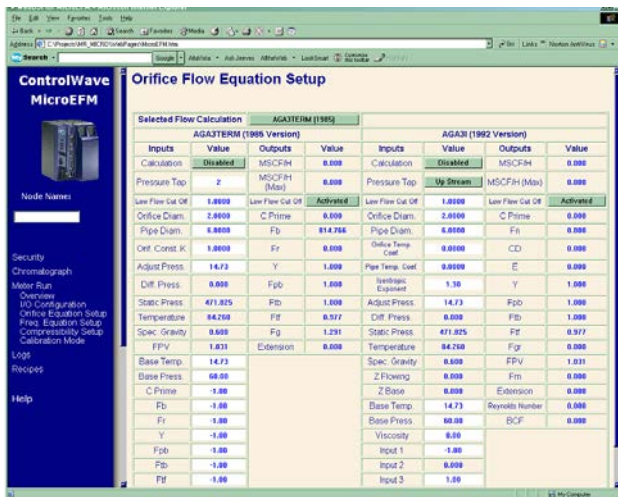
File Edit View Favorites Tools Help

Address C:\Projects\MR_MICRO\WebPages\MicroEFM.htm

Search

ControlWave MicroEFM

Node Name:

Security
Chromatograph
Meter Run
Overview
I/O Configuration
Orifice Equation Setup
Freq. Equation Setup
Compressibility Setup
Calibration Mode
Logs
Recipes

Help

Orifice Flow Equation Setup

Selected Flow Calculation: AGA3TERM (1985)

AGA3TERM (1985 Version)

| Inputs | Value | Outputs | Value |
|---|---|---|---|
| Calculation | Disabled | MSCF/H | 0.000 |
| Pressure Tap | 2 | MSCF/H (Max) | 0.000 |
| Low Flow Cut Off | 1.0000 | Low Flow Cut Off | Activated |
| Orifice Diam. | 2.0000 | C Prime | 0.000 |
| Pipe Diam. | 6.0000 | Fb | 814.766 |
| Orif. Const. K | 1.0000 | Fr | 0.000 |
| Adjust Press. | 14.73 | Y | 1.000 |
| Diff. Press. | 0.000 | Fpb | 1.000 |
| Static Press. | 471.025 | Ftb | 1.000 |
| Temperature | 84.260 | Ftf | 0.977 |
| Spec. Gravity | 0.600 | Fg | 1.291 |
| FPV | 1.031 | Extension | 0.000 |
| Base Temp. | 14.73 | | |
| Base Press. | 60.00 | | |
| C Prime | -1.00 | | |
| Fb | -1.00 | | |
| Fr | -1.00 | | |
| Y | -1.00 | | |
| Fpb | -1.00 | | |
| Ftb | -1.00 | | |
| Ftf | -1.00 | | |

AGA3I (1992 Version)

| Inputs | Value | Outputs | Value |
|---|---|---|---|
| Calculation | Disabled | MSCF/H | 0.000 |
| Pressure Tap | Up Stream | MSCF/H (Max) | 0.000 |
| Low Flow Cut Off | 1.0000 | Low Flow Cut Off | Activated |
| Orifice Diam. | 2.0000 | C Prime | 0.000 |
| Pipe Diam. | 6.0000 | Fn | 0.000 |
| Orifice Temp. Coef. | 0.0000 | CD | 0.000 |
| Pipe Temp. Coef. | 0.0000 | E | 0.000 |
| Isentropic Exponent | 1.30 | Y | 1.000 |
| Adjust Press. | 14.73 | Fpb | 1.000 |
| Diff. Press. | 0.000 | Ftb | 1.000 |
| Static Press. | 471.025 | Ftf | 0.977 |
| Temperature | 84.260 | Fgr | 0.000 |
| Spec. Gravity | 0.600 | FPV | 1.031 |
| Z Flowing | 0.000 | Fm | 0.000 |
| Z Base | 0.000 | Extension | 0.000 |
| Base Temp. | 14.73 | Reynolds Number | 0.000 |
| Base Press. | 60.00 | BCF | 0.000 |
| Viscosity | 0.00 | | |
| Input 1 | -1.00 | | |
| Input 2 | 0.000 | | |
| Input 3 | 1.00 | | |

My Computer